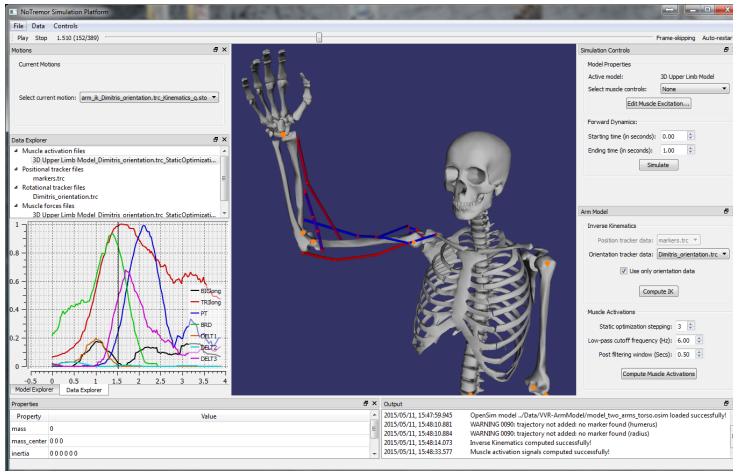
NoTremor Simulation Platform

File Data Controls

Play Stop 1.510 (152/389)

Frame-skipping Auto-restart

Motions

Current Motions

Select current motion: arm_ik_Dimitris_orientation.trc_Kinematics_q.sto

Data Explorer

Muscle activation files
3D Upper Limb Model_Dimitris_orientation.trc_StaticOptimizati...
Positional tracker files
markers.trc
Rotational tracker files
Dimitris_orientation.trc
Muscle forces files
3D Upper Limb Model_Dimitris_orientation.trc_StaticOptimizati...

1
0.8
0.6
0.4
0.2
0

0.5 0 0.5 1 1.5 2 2.5 3 3.5 4

BIClong
TRIlong
PT
BRD
DELT1
DELT2
DELT3

Model Explorer Data Explorer

Simulation Controls

Model Properties

Active model: 3D Upper Limb Model

Select muscle controls: None

Edit Muscle Excitation...

Forward Dynamics:

Starting time (in seconds): 0.00

Ending time (in seconds): 1.00

Simulate

Arm Model

Inverse Kinematics

Position tracker data: markers.trc

Orientation tracker data: Dimitris_orientation.trc

Use only orientation data

Compute IK

Muscle Activations

Static optimization stepping: 3

Low-pass cutoff frequency (Hz): 6.00

Post filtering window (Secs): 0.30

Compute Muscle Activations

Properties

| Property | Value |
|---|---|
| mass | 0 |
| mass_center | 0 0 0 |
| inertia | 0 0 0 0 0 0 |

Output

2015/05/11, 15:47:59.945 OpenSim model ../Data/VVR-ArmModel/model_two_arms_torso.osim loaded successfully!
2015/05/11, 15:48:10.881 WARNING 0090: trajectory not added: no marker found (humerus)
2015/05/11, 15:48:10.884 WARNING 0090: trajectory not added: no marker found (radius)
2015/05/11, 15:48:14.073 Inverse Kinematics computed successfully!
2015/05/11, 15:48:33.577 Muscle activation signals computed successfully!